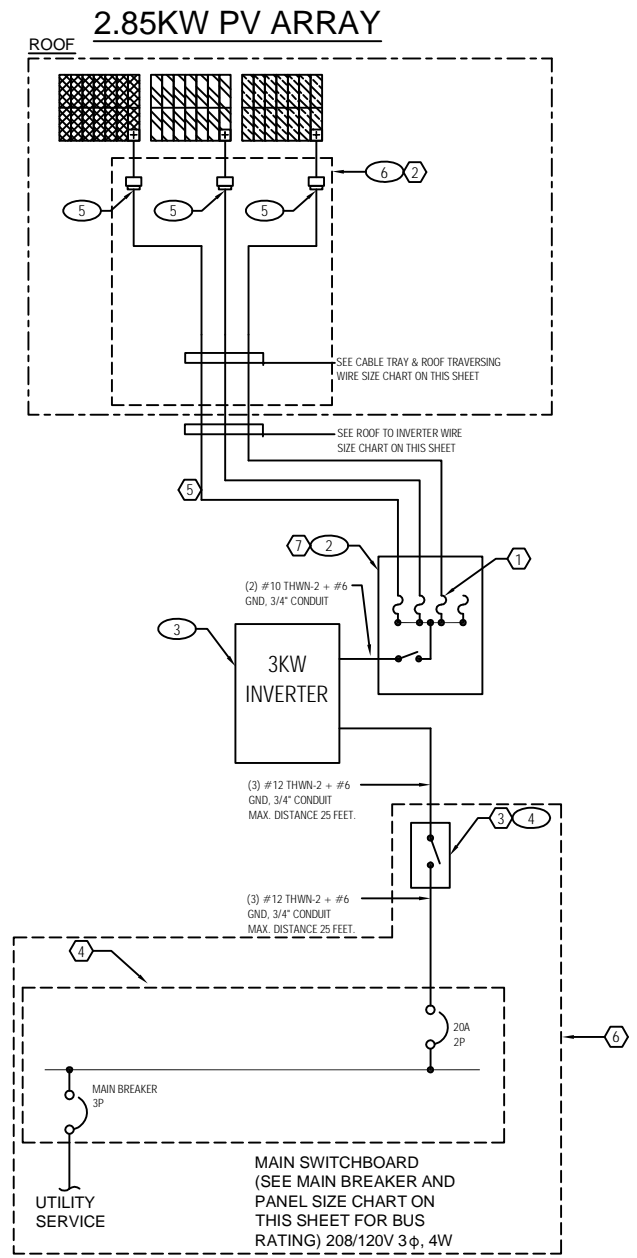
2.85KW PV ARRAY

ROOF

6 2

5

5

5

SEE CABLE TRAY & ROOF TRAVERSING WIRE SIZE CHART ON THIS SHEET

SEE ROOF TO INVERTER WIRE SIZE CHART ON THIS SHEET

5

7 2

1

(2) #10 THWN-2 + #6 GND, 3/4" CONDUIT

3

3KW INVERTER

(3) #12 THWN-2 + #6 GND, 3/4" CONDUIT MAX. DISTANCE 25 FEET.

3 4

(3) #12 THWN-2 + #6 GND, 3/4" CONDUIT MAX. DISTANCE 25 FEET.

4

20A 2P

6

MAIN BREAKER 3P

UTILITY SERVICE

MAIN SWITCHBOARD (SEE MAIN BREAKER AND PANEL SIZE CHART ON THIS SHEET FOR BUS RATING) 208/120V 3$\phi$, 4W